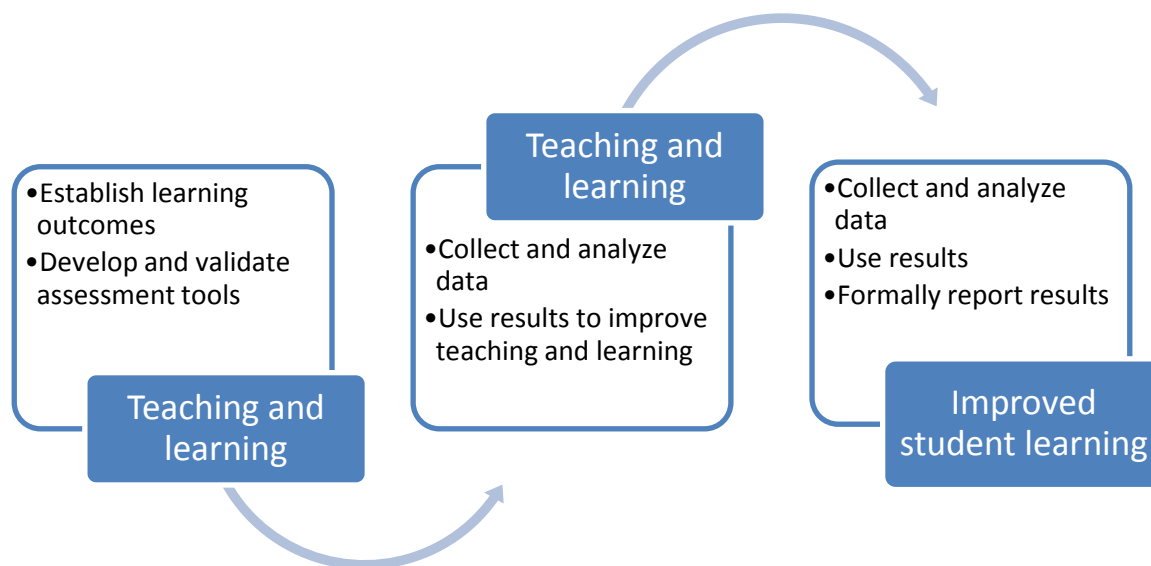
•Establish learning outcomes
•Develop and validate assessment tools

Teaching and learning

Teaching and learning

•Collect and analyze data
•Use results to improve teaching and learning

•Collect and analyze data
•Use results
•Formally report results

Improved student learning